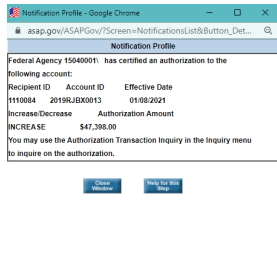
Notification Profile - Google Chrome

asap.gov/ASAPGov/?Screen=NotificationsList&Button_Det...

Notification Profile

Federal Agency 15040001\ has certified an authorization to the following account:

Recipient ID Account ID Effective Date
1110084 2019RJBX0013 01/08/2021

Increase/Decrease Authorization Amount
INCREASE $47,398.00

You may use the Authorization Transaction Inquiry in the Inquiry menu to inquire on the authorization.

Close Window

Help for this Step